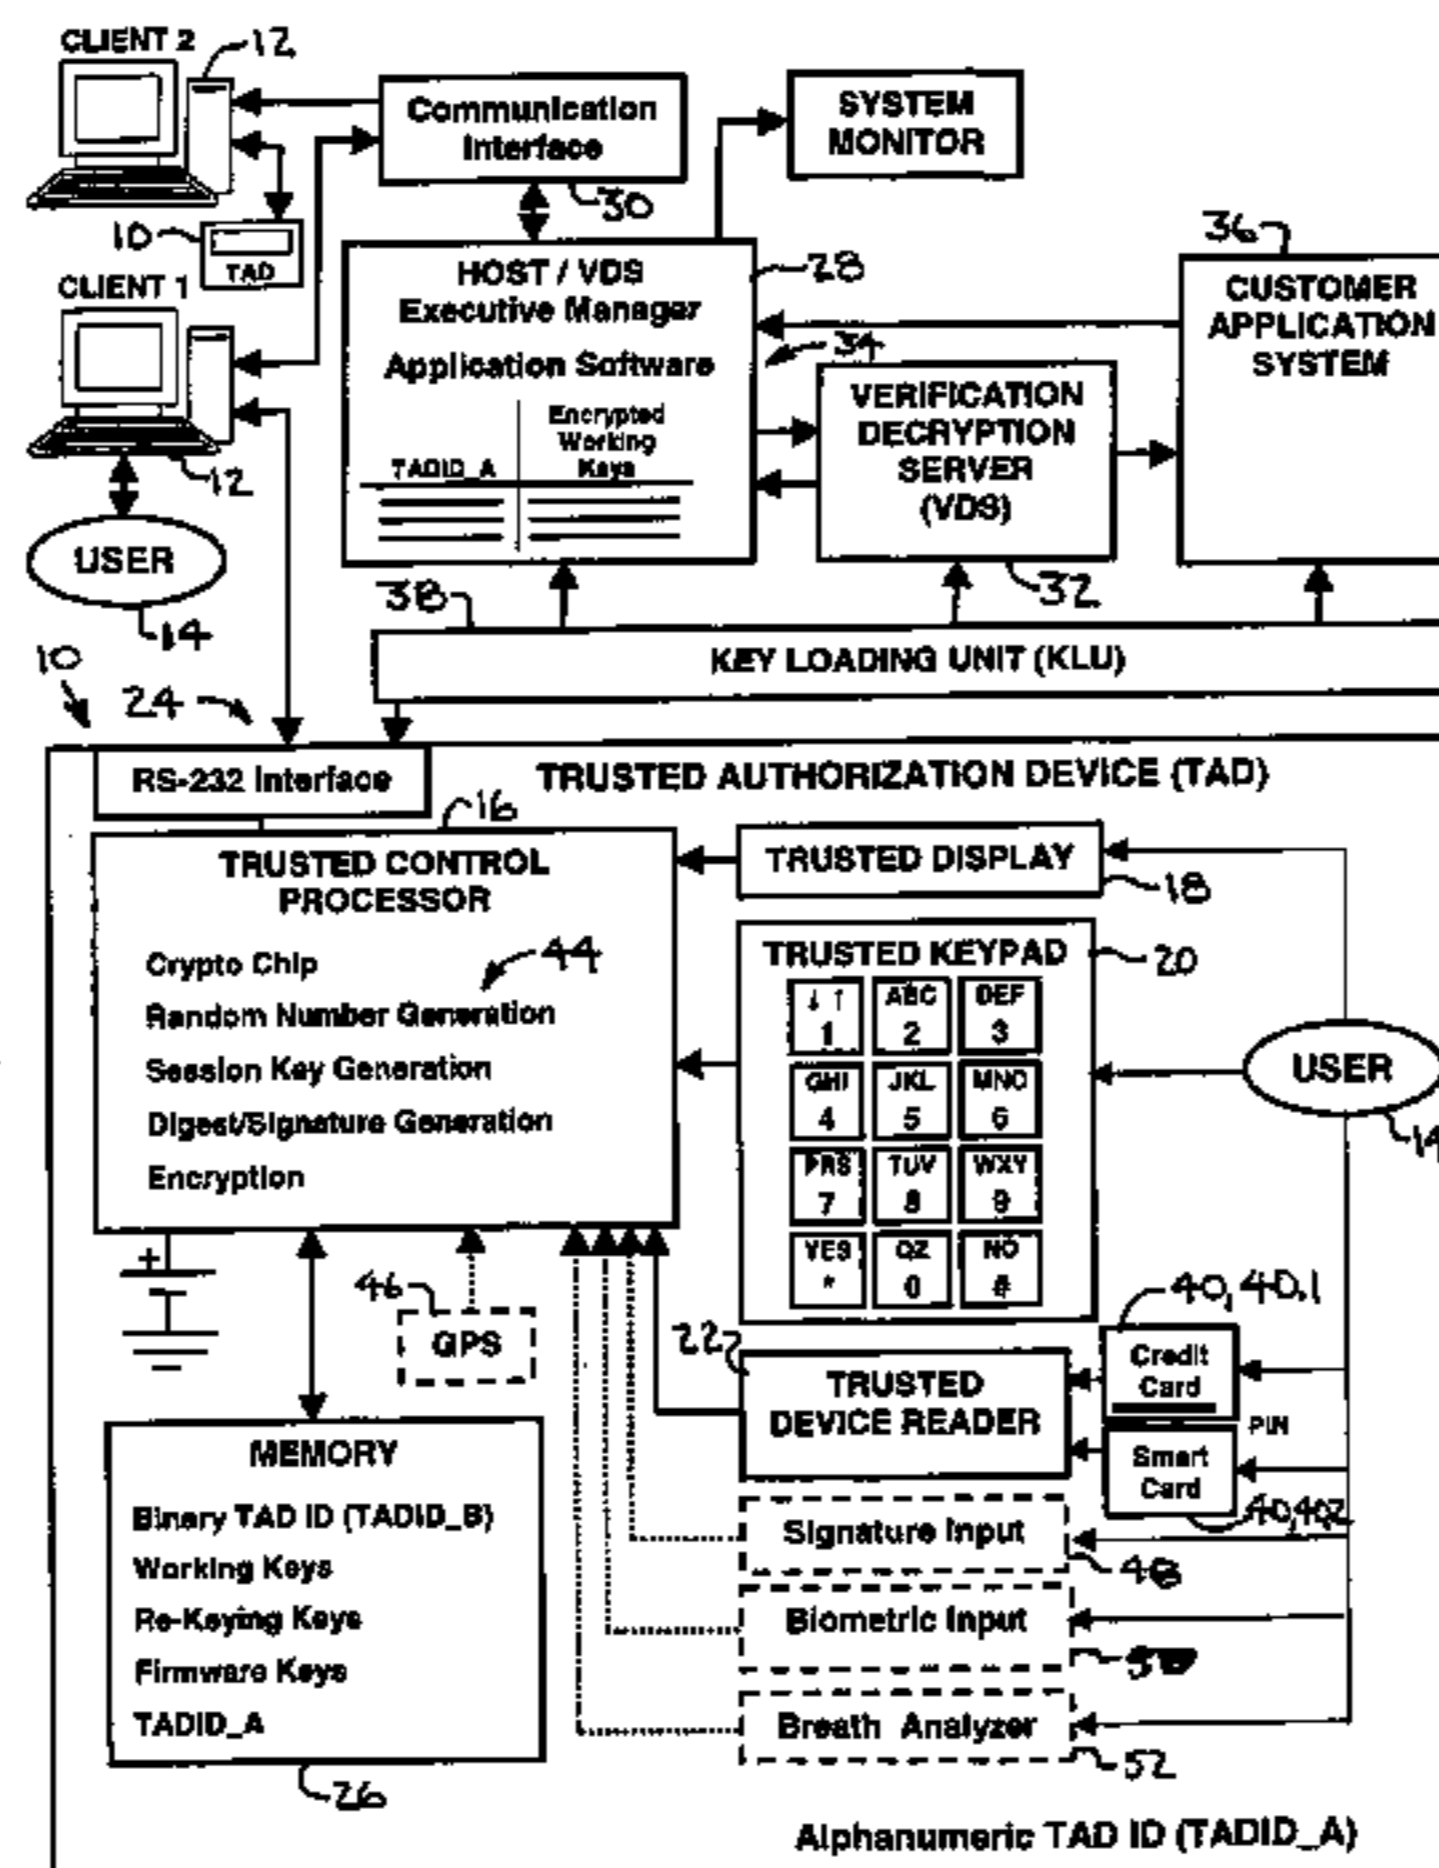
CLIENT 2 12
Communication Interface
SYSTEM MONITOR
30
10 TAD
CLIENT 1
HOST / VDS Executive Manager Application Software
28
36
CUSTOMER APPLICATION SYSTEM
34
TADID_A
Encrypted Working Keys
VERIFICATION DECRYPTION SERVER (VDS)
12
USER
14
38
32
KEY LOADING UNIT (KLU)
10
24
RS-232 Interface
TRUSTED AUTHORIZATION DEVICE (TAD)
16
TRUSTED CONTROL PROCESSOR
Crypto Chip
Random Number Generation
Session Key Generation
Digest/Signature Generation
Encryption
44
TRUSTED DISPLAY
18
TRUSTED KEYPAD
20
| ↓ ↑ 1 | ABC 2 | DEF 3 |
|---|---|---|
| GHI 4 | JKL 5 | MNO 6 |
| PRS 7 | TUV 8 | WXY 9 |
| YES * | QZ 0 | NO # |
USER
14
46
GPS
22
TRUSTED DEVICE READER
40, 40.1
Credit Card
PIN
Smart Card
40, 40.2
MEMORY
Binary TAD ID (TADID_B)
Working Keys
Re-Keying Keys
Firmware Keys
TADID_A
Signature Input
48
Biometric Input
50
Breath Analyzer
52
26
Alphanumeric TAD ID (TADID_A)